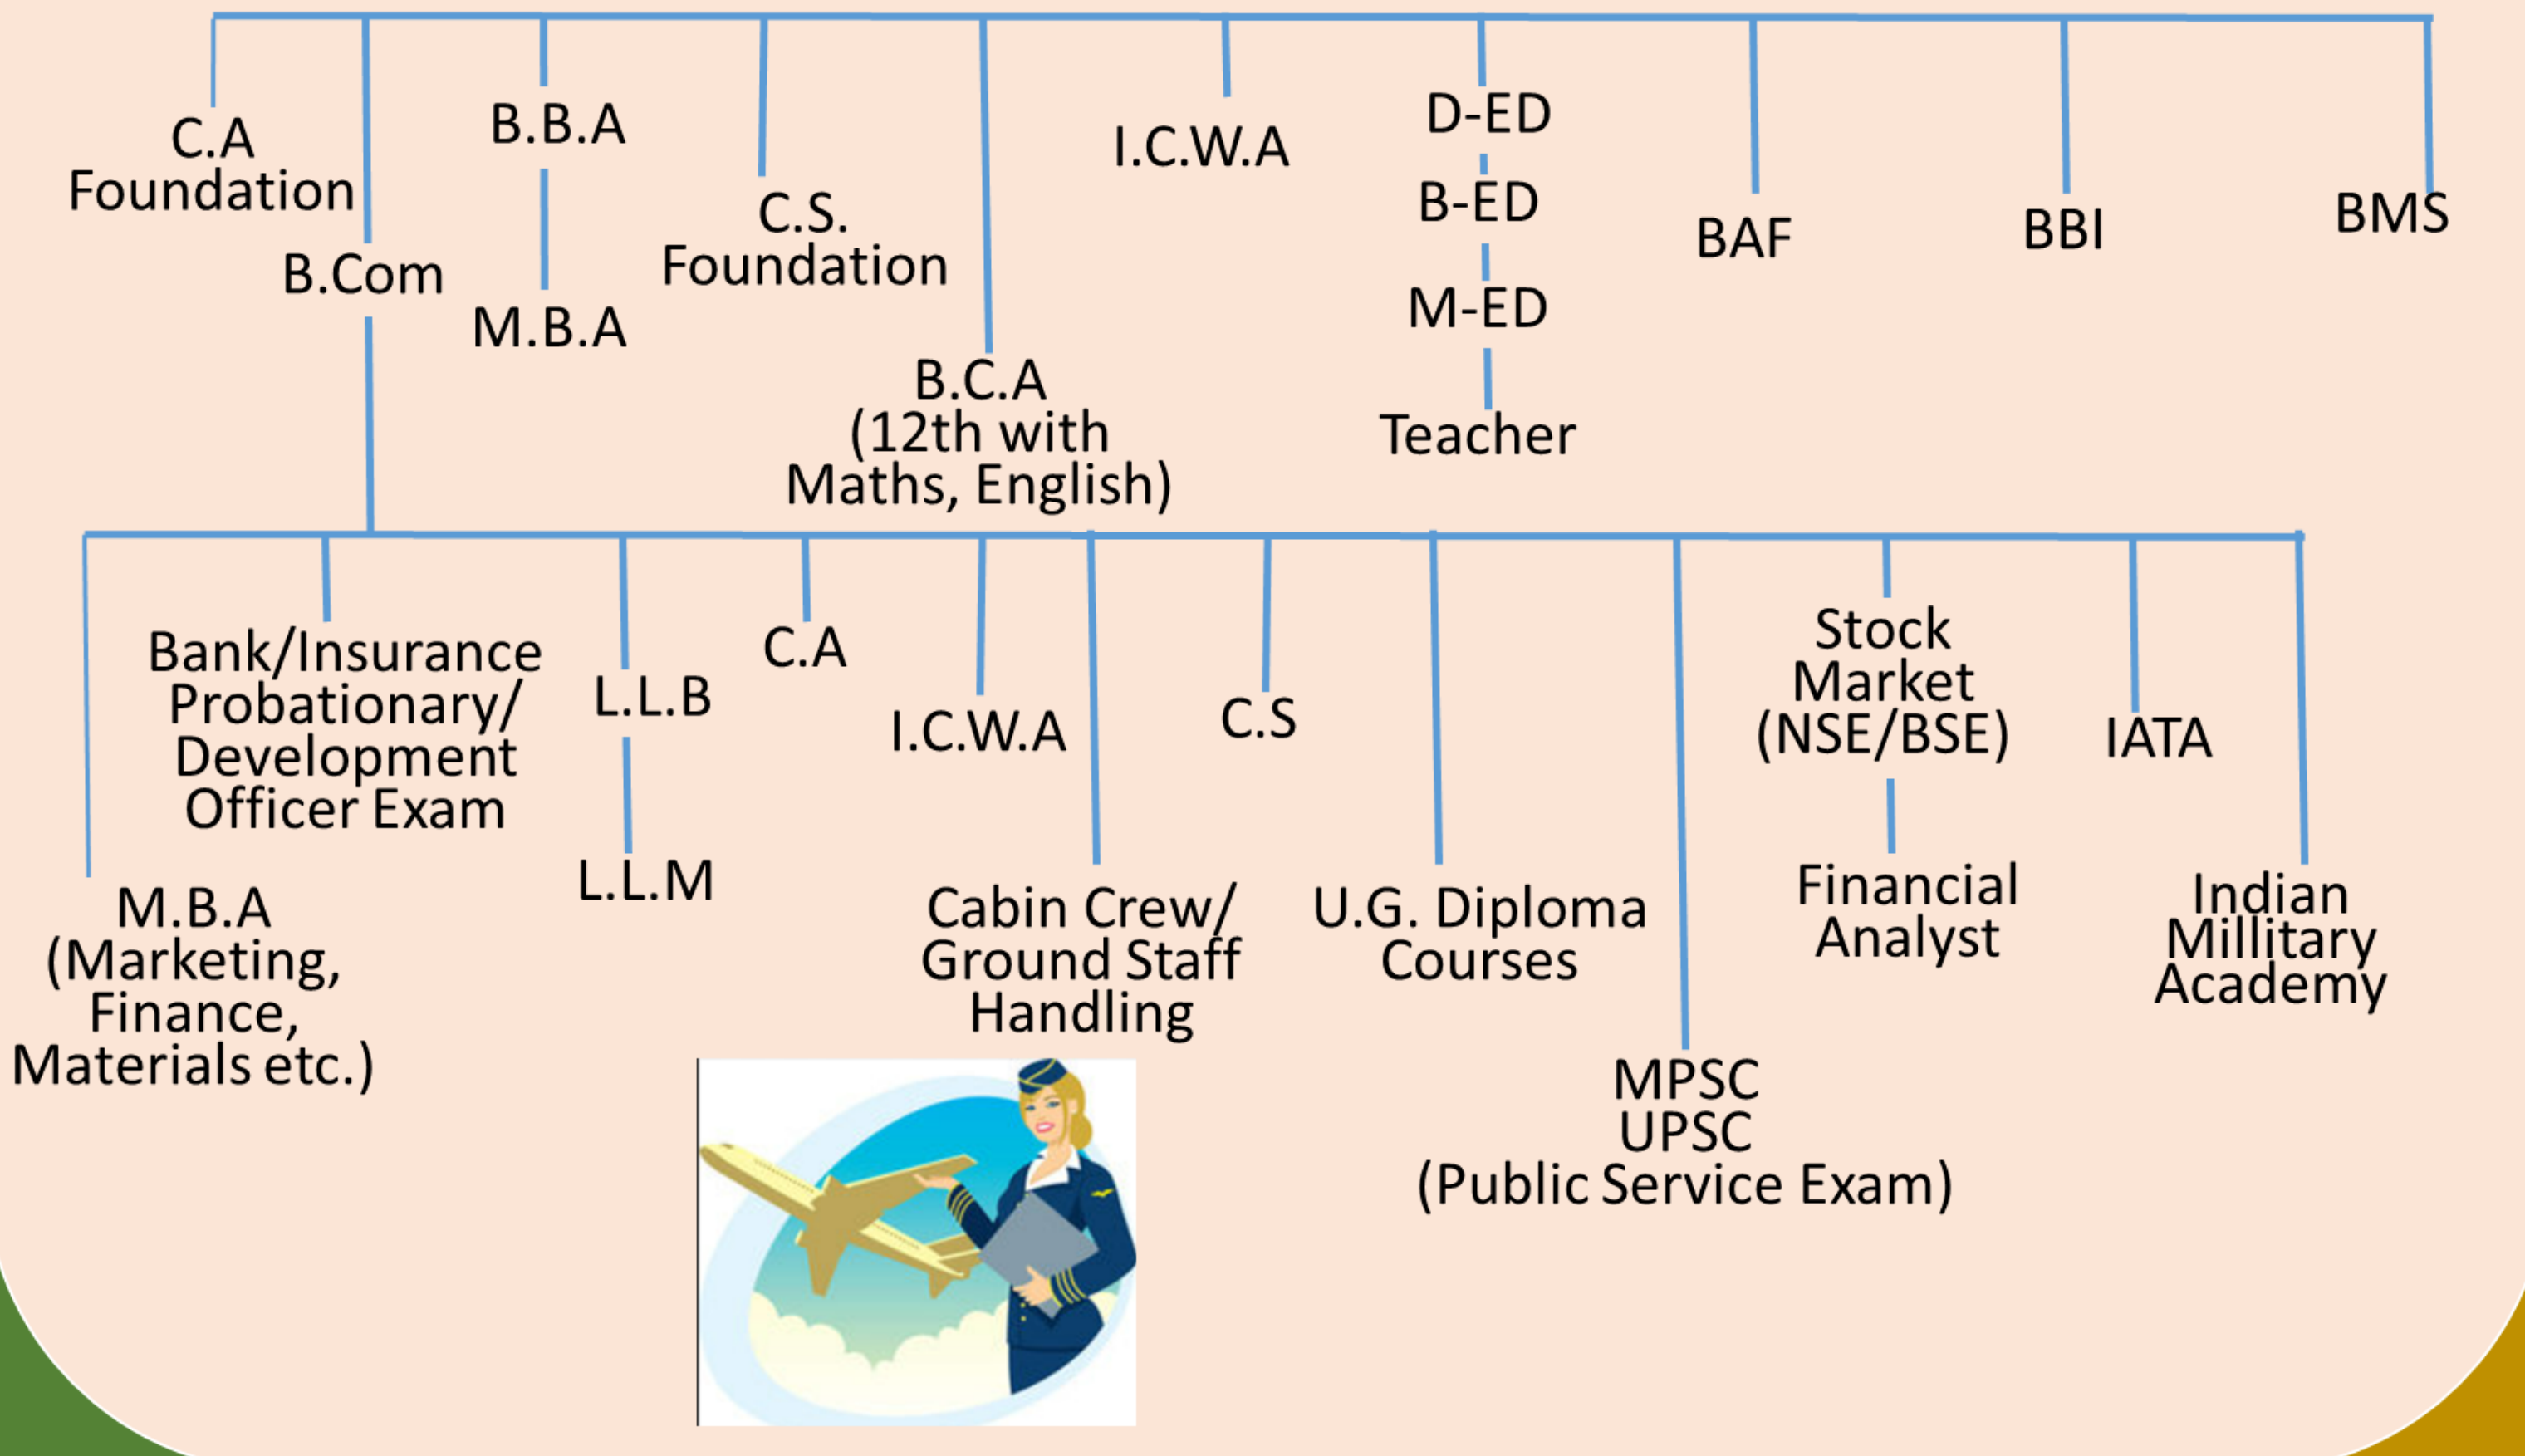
C.A Foundation

B.Com

B.B.A

M.B.A

C.S. Foundation

B.C.A (12th with Maths, English)

I.C.W.A

D-ED

B-ED

M-ED

Teacher

BAF

BBI

BMS

M.B.A (Marketing, Finance, Materials etc.)

Bank/Insurance Probationary/ Development Officer Exam

L.L.B

L.L.M

C.A

I.C.W.A

Cabin Crew/ Ground Staff Handling

C.S

U.G. Diploma Courses

MPSC UPSC (Public Service Exam)

Stock Market (NSE/BSE)

Financial Analyst

IATA

Indian Millitary Academy